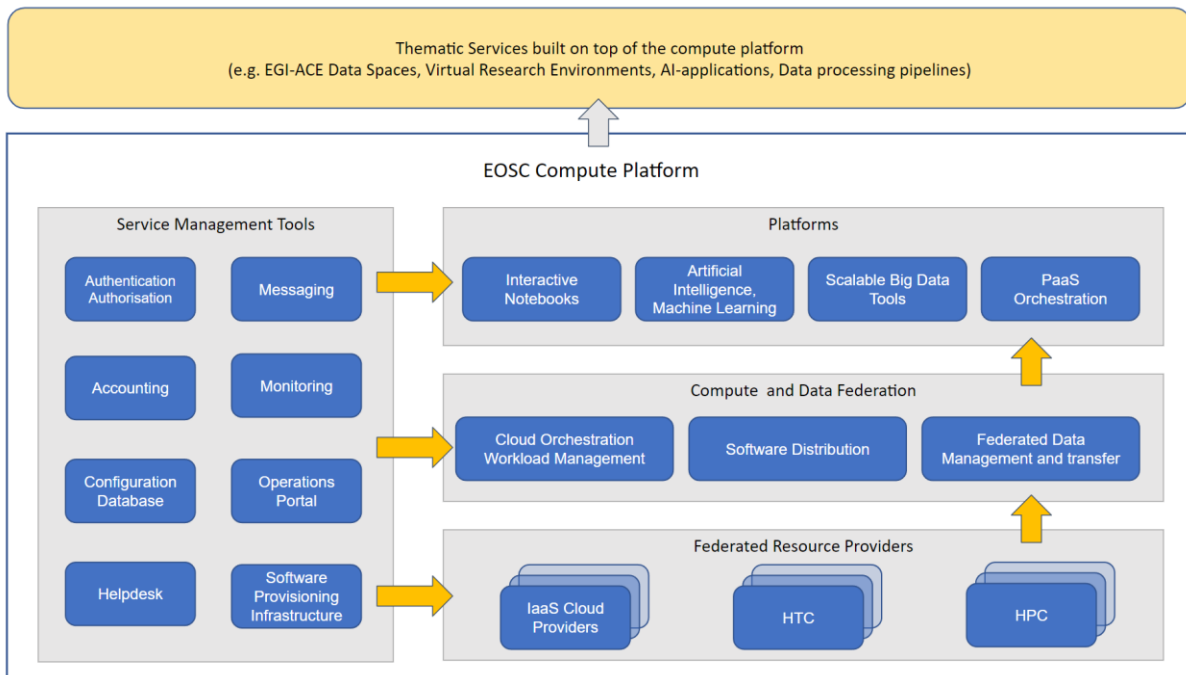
Thematic Services built on top of the compute platform
(e.g. EGI-ACE Data Spaces, Virtual Research Environments, AI-applications, Data processing pipelines)

EOSC Compute Platform

Service Management Tools

Authentication Authorisation

Messaging

Accounting

Monitoring

Configuration Database

Operations Portal

Helpdesk

Software Provisioning Infrastructure

Platforms

Interactive Notebooks

Artificial Intelligence, Machine Learning

Scalable Big Data Tools

PaaS Orchestration

Compute and Data Federation

Cloud Orchestration Workload Management

Software Distribution

Federated Data Management and transfer

Federated Resource Providers

IaaS Cloud Providers

HTC

HPC